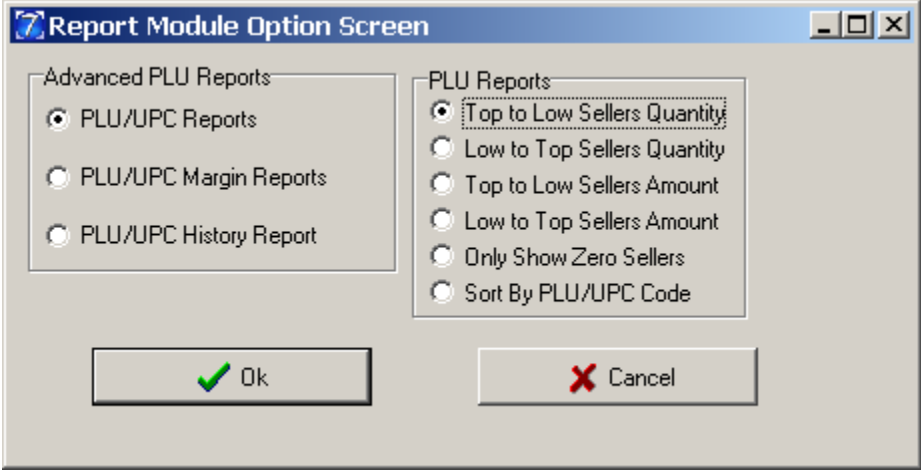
Report Module Option Screen

Advanced PLU Reports
PLU/UPC Reports
PLU/UPC Margin Reports
PLU/UPC History Report

PLU Reports
Top to Low Sellers Quantity
Low to Top Sellers Quantity
Top to Low Sellers Amount
Low to Top Sellers Amount
Only Show Zero Sellers
Sort By PLU/UPC Code

Ok
Cancel